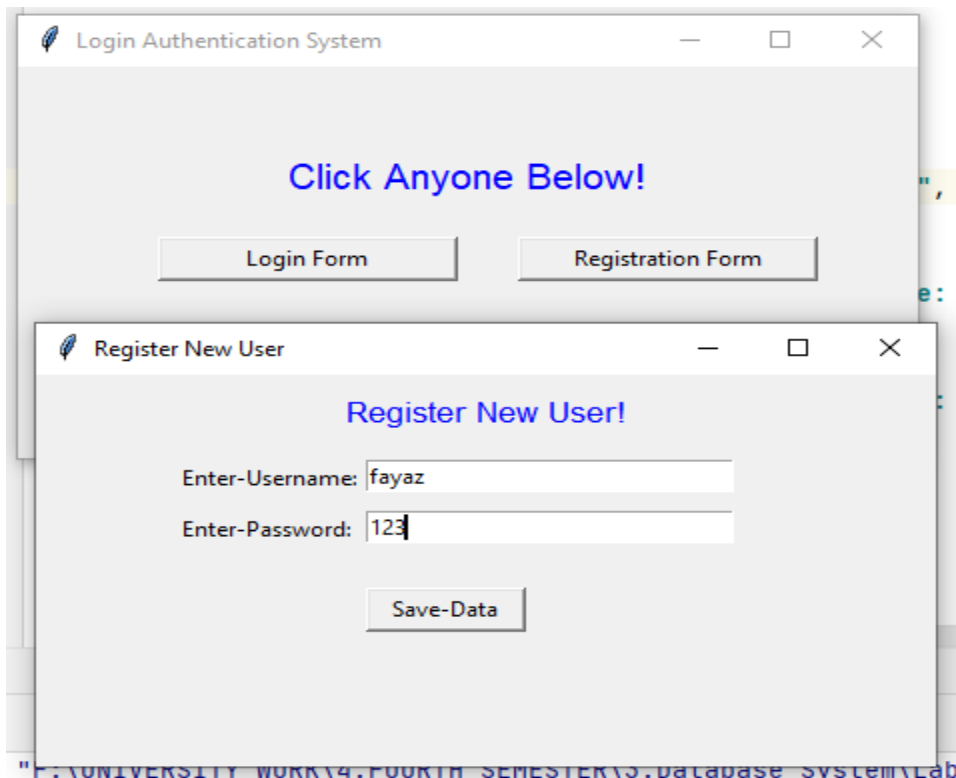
Login Authentication System

Click Anyone Below!

Login Form

Registration Form

",

e:

:

Register New User

Register New User!

Enter-Username: fayaz

Enter-Password: 123

Save-Data

"F:\UNIVERSITY WORK\4.FOURTH SEMESTER\3.Database System\Lab